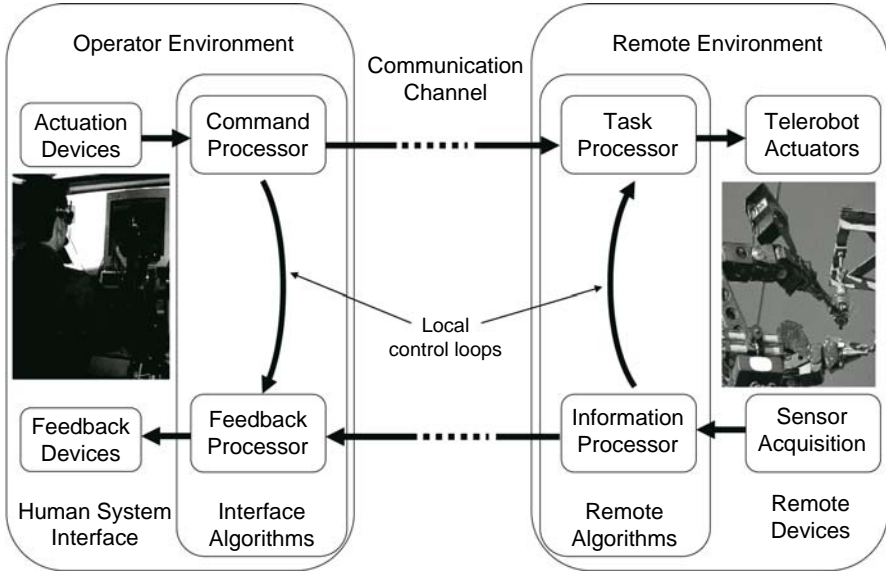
Operator Environment

Communication Channel

Remote Environment

Actuation Devices

Command Processor

Task Processor

Telerobot Actuators

Local control loops

Feedback Devices

Feedback Processor

Information Processor

Sensor Acquisition

Human System Interface

Interface Algorithms

Remote Algorithms

Remote Devices